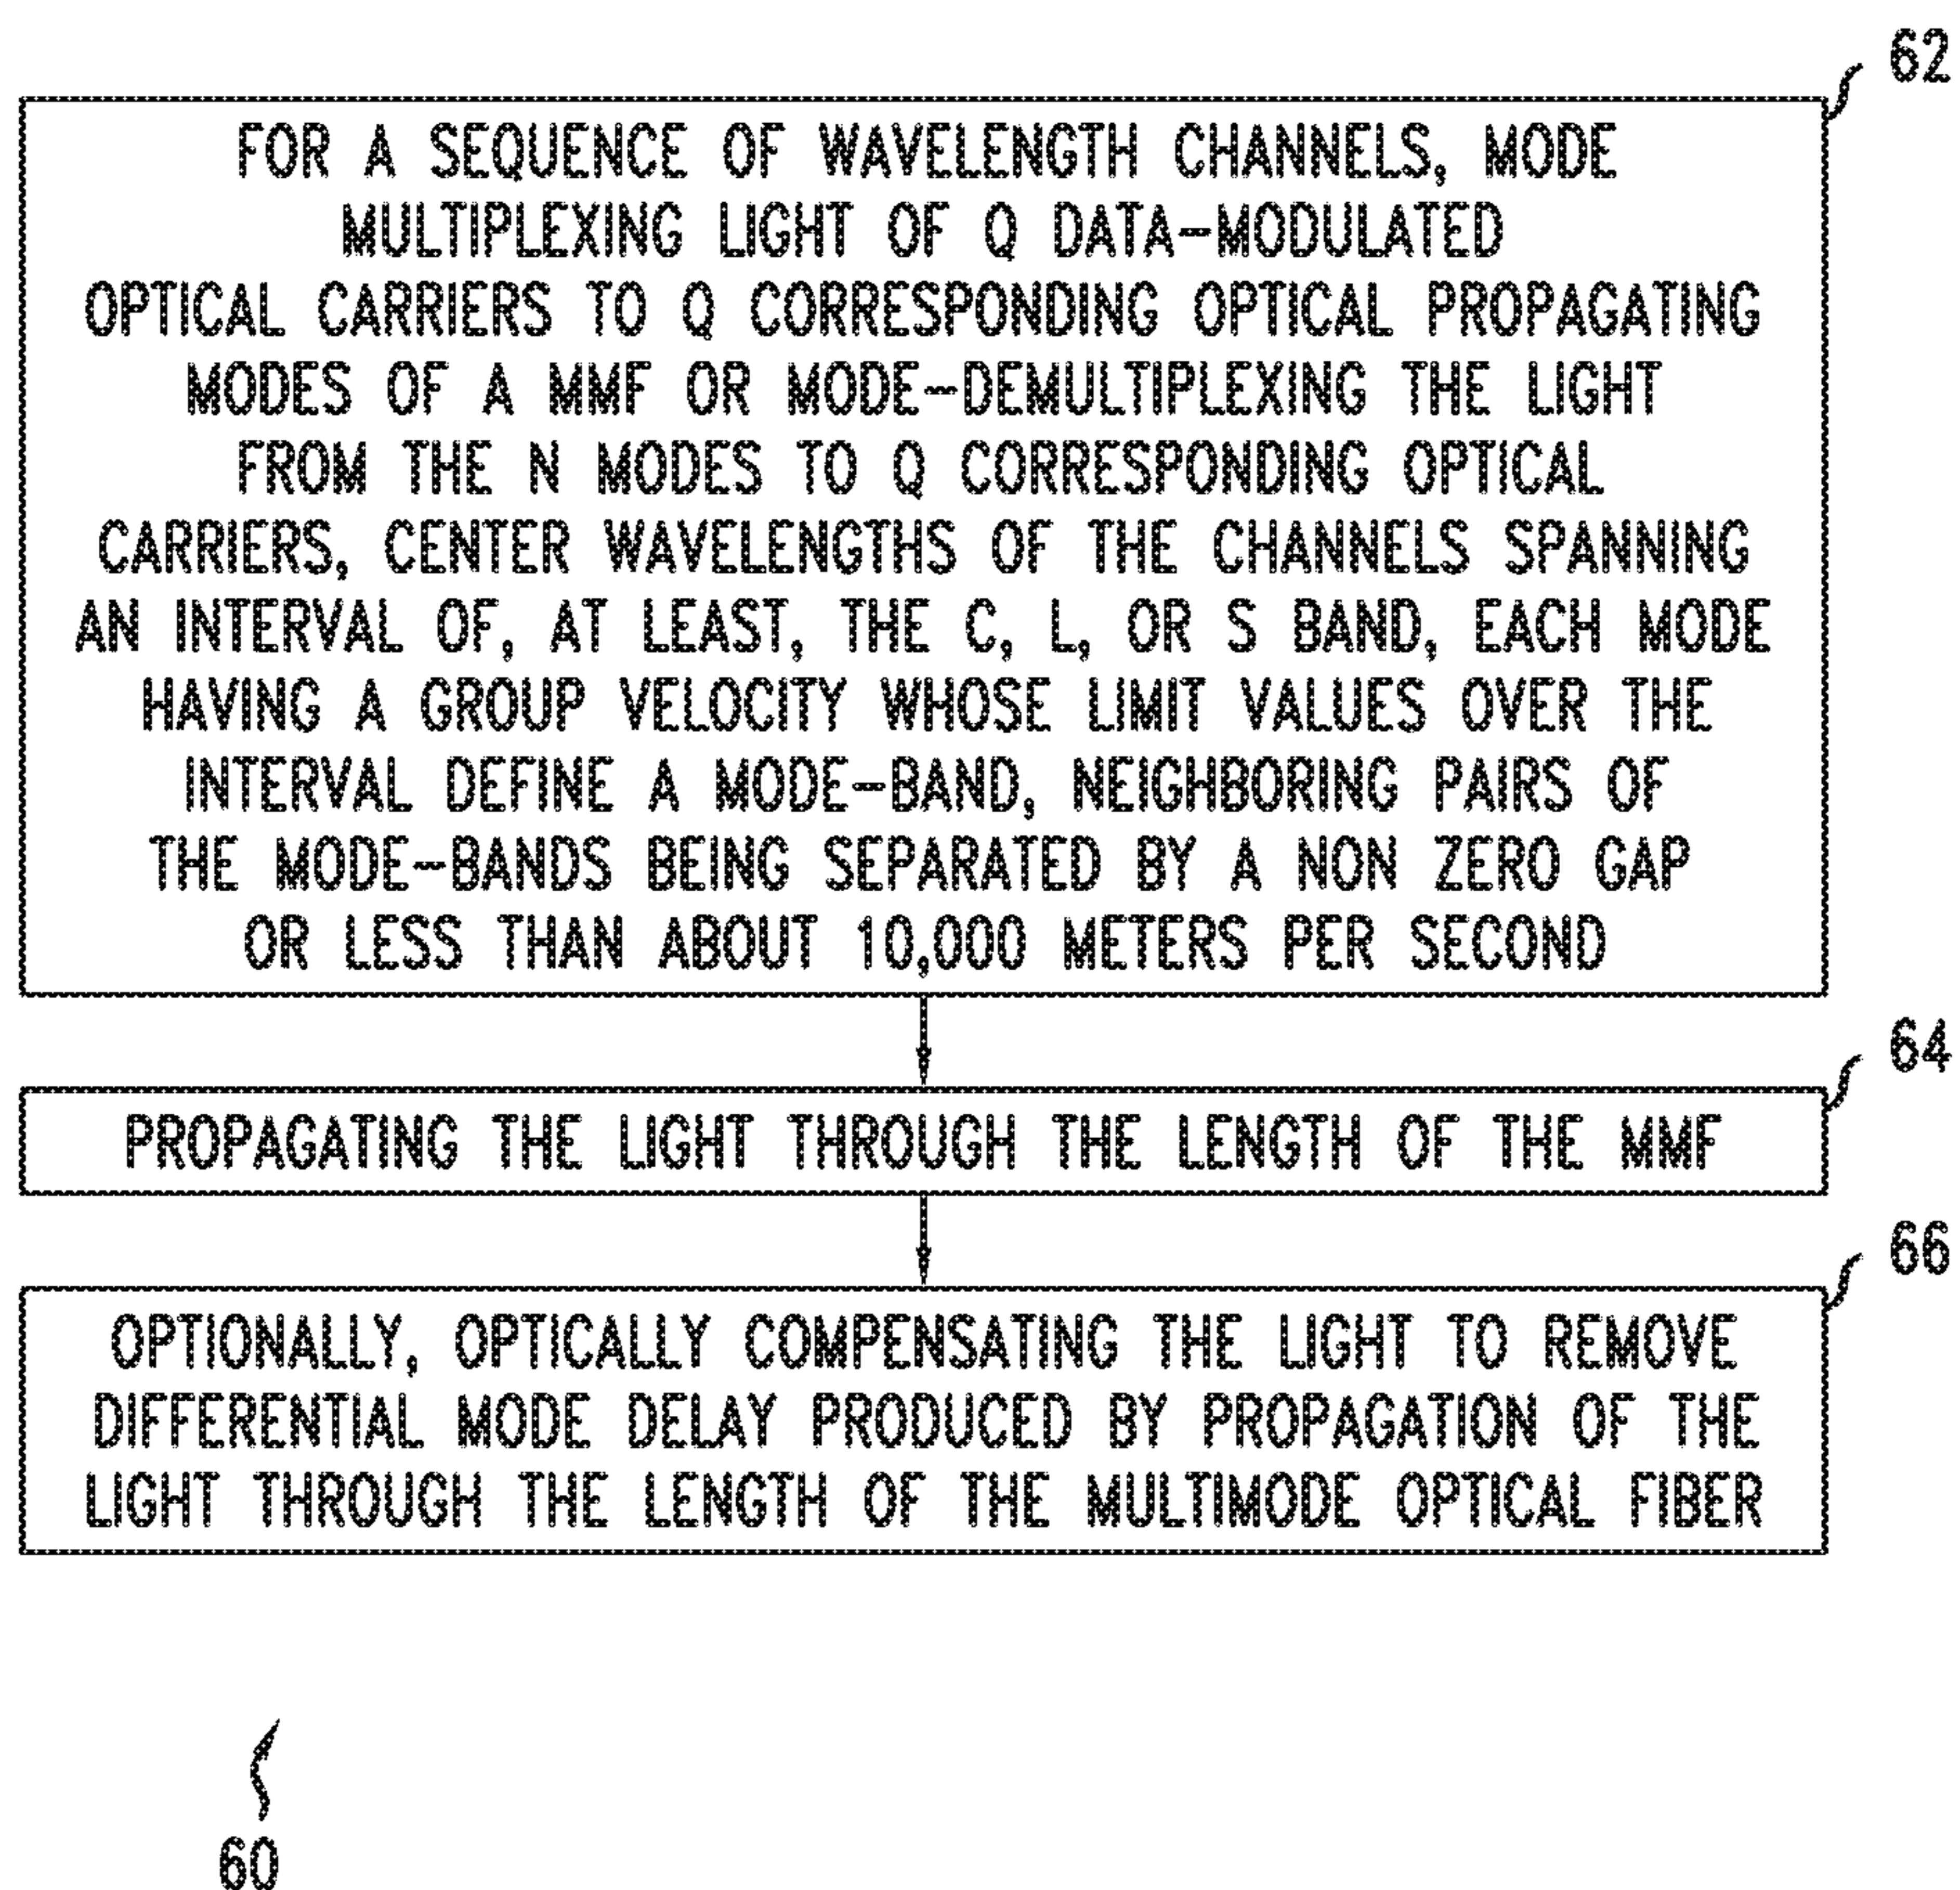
62

FOR A SEQUENCE OF WAVELENGTH CHANNELS, MODE MULTIPLEXING LIGHT OF Q DATA–MODULATED OPTICAL CARRIERS TO Q CORRESPONDING OPTICAL PROPAGATING MODES OF A MMF OR MODE–DEMULTIPLEXING THE LIGHT FROM THE N MODES TO Q CORRESPONDING OPTICAL CARRIERS, CENTER WAVELENGTHS OF THE CHANNELS SPANNING AN INTERVAL OF, AT LEAST, THE C, L, OR S BAND, EACH MODE HAVING A GROUP VELOCITY WHOSE LIMIT VALUES OVER THE INTERVAL DEFINE A MODE–BAND, NEIGHBORING PAIRS OF THE MODE–BANDS BEING SEPARATED BY A NON ZERO GAP OR LESS THAN ABOUT 10,000 METERS PER SECOND

64

PROPAGATING THE LIGHT THROUGH THE LENGTH OF THE MMF

66

OPTIONALLY, OPTICALLY COMPENSATING THE LIGHT TO REMOVE DIFFERENTIAL MODE DELAY PRODUCED BY PROPAGATION OF THE LIGHT THROUGH THE LENGTH OF THE MULTIMODE OPTICAL FIBER

60